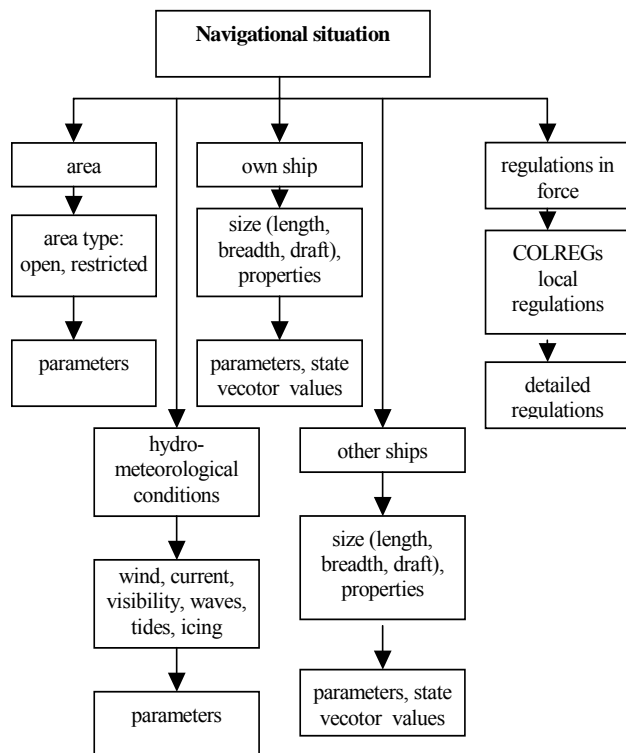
Navigational situation

area

area type: open, restricted

parameters

own ship

size (length, breadth, draft), properties

parameters, state vecotor values

regulations in force

COLREGs local regulations

detailed regulations

hydro-meteorological conditions

wind, current, visibility, waves, tides, icing

parameters

other ships

size (length, breadth, draft), properties

parameters, state vecotor values